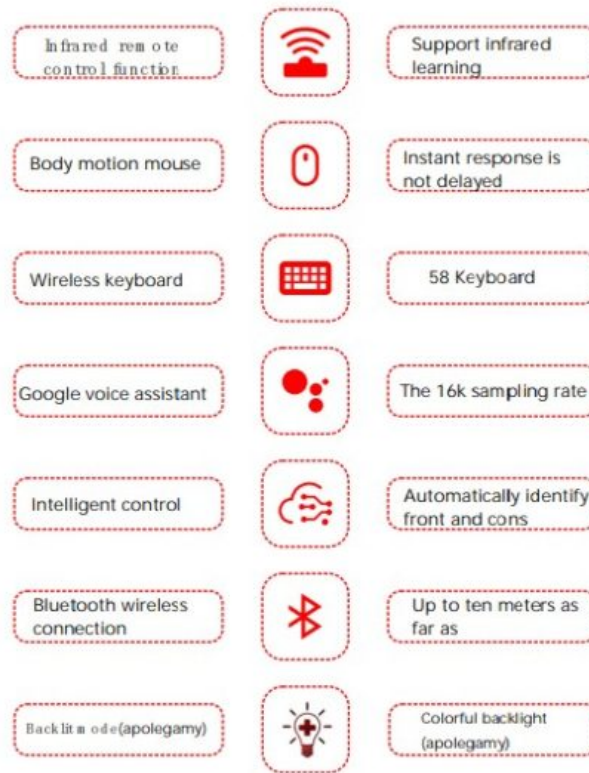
Infrared remote control function

Support infrared learning

Body motion mouse

Instant response is not delayed

Wireless keyboard

58 Keyboard

Google voice assistant

The 16k sampling rate

Intelligent control

Automatically identify front and cons

Bluetooth wireless connection

Up to ten meters as far as

Backlit mode(apolegamy)

Colorful backlight (apolegamy)